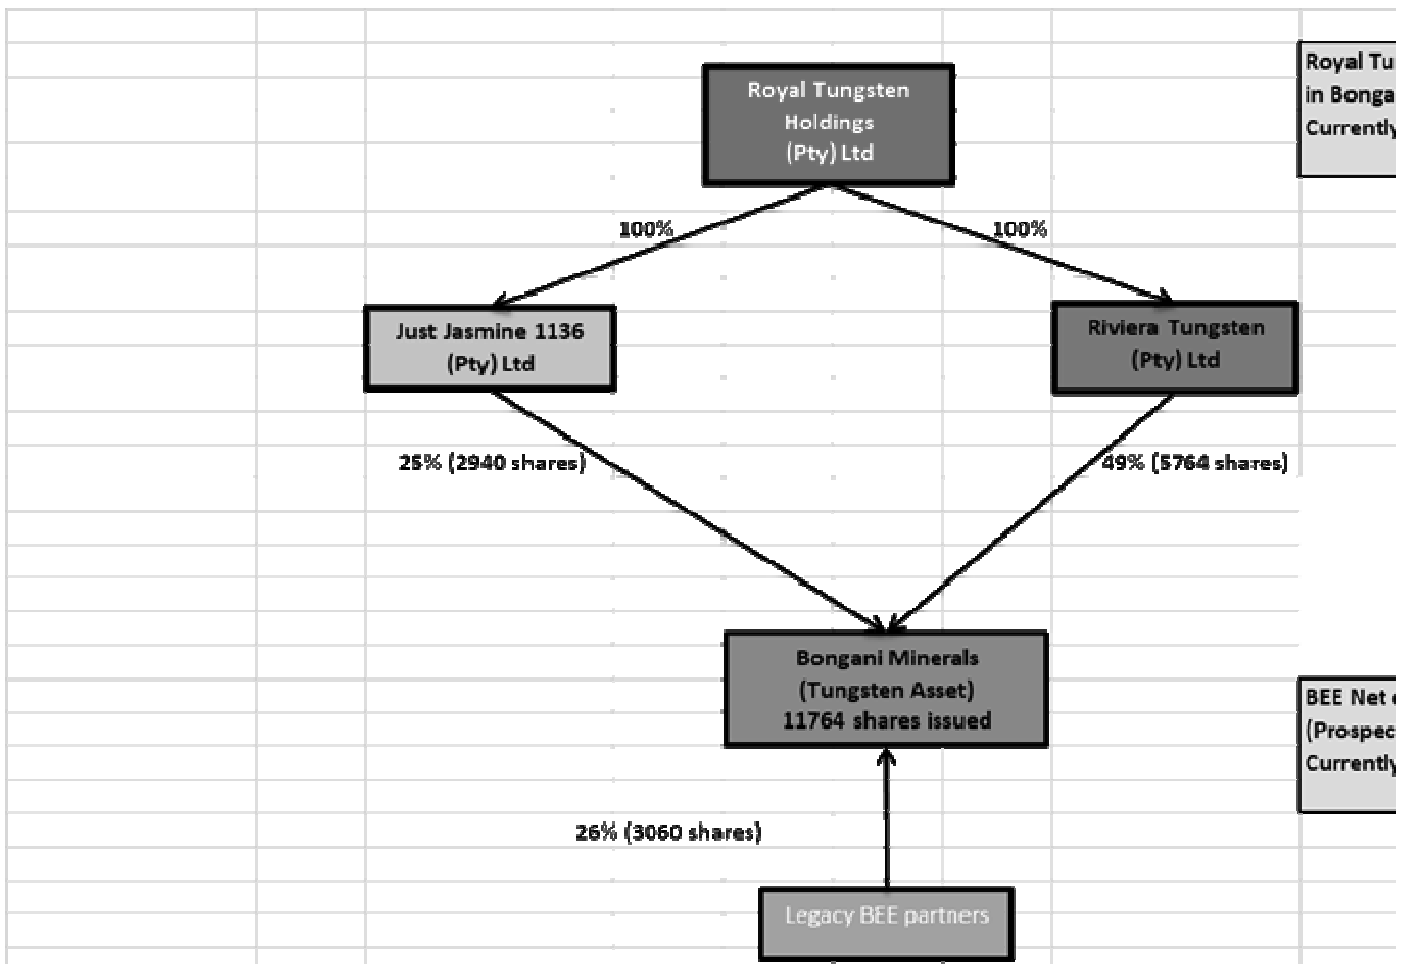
Royal Tungsten Holdings (Pty) Ltd

Royal Tu
in Bonga
Currently

100%

100%

Just Jasmine 1136 (Pty) Ltd

Riviera Tungsten (Pty) Ltd

25% (2940 shares)

49% (5764 shares)

Bongani Minerals (Tungsten Asset) 11764 shares issued

BEE Net
(Prospec
Currently

26% (3060 shares)

Legacy BEE partners